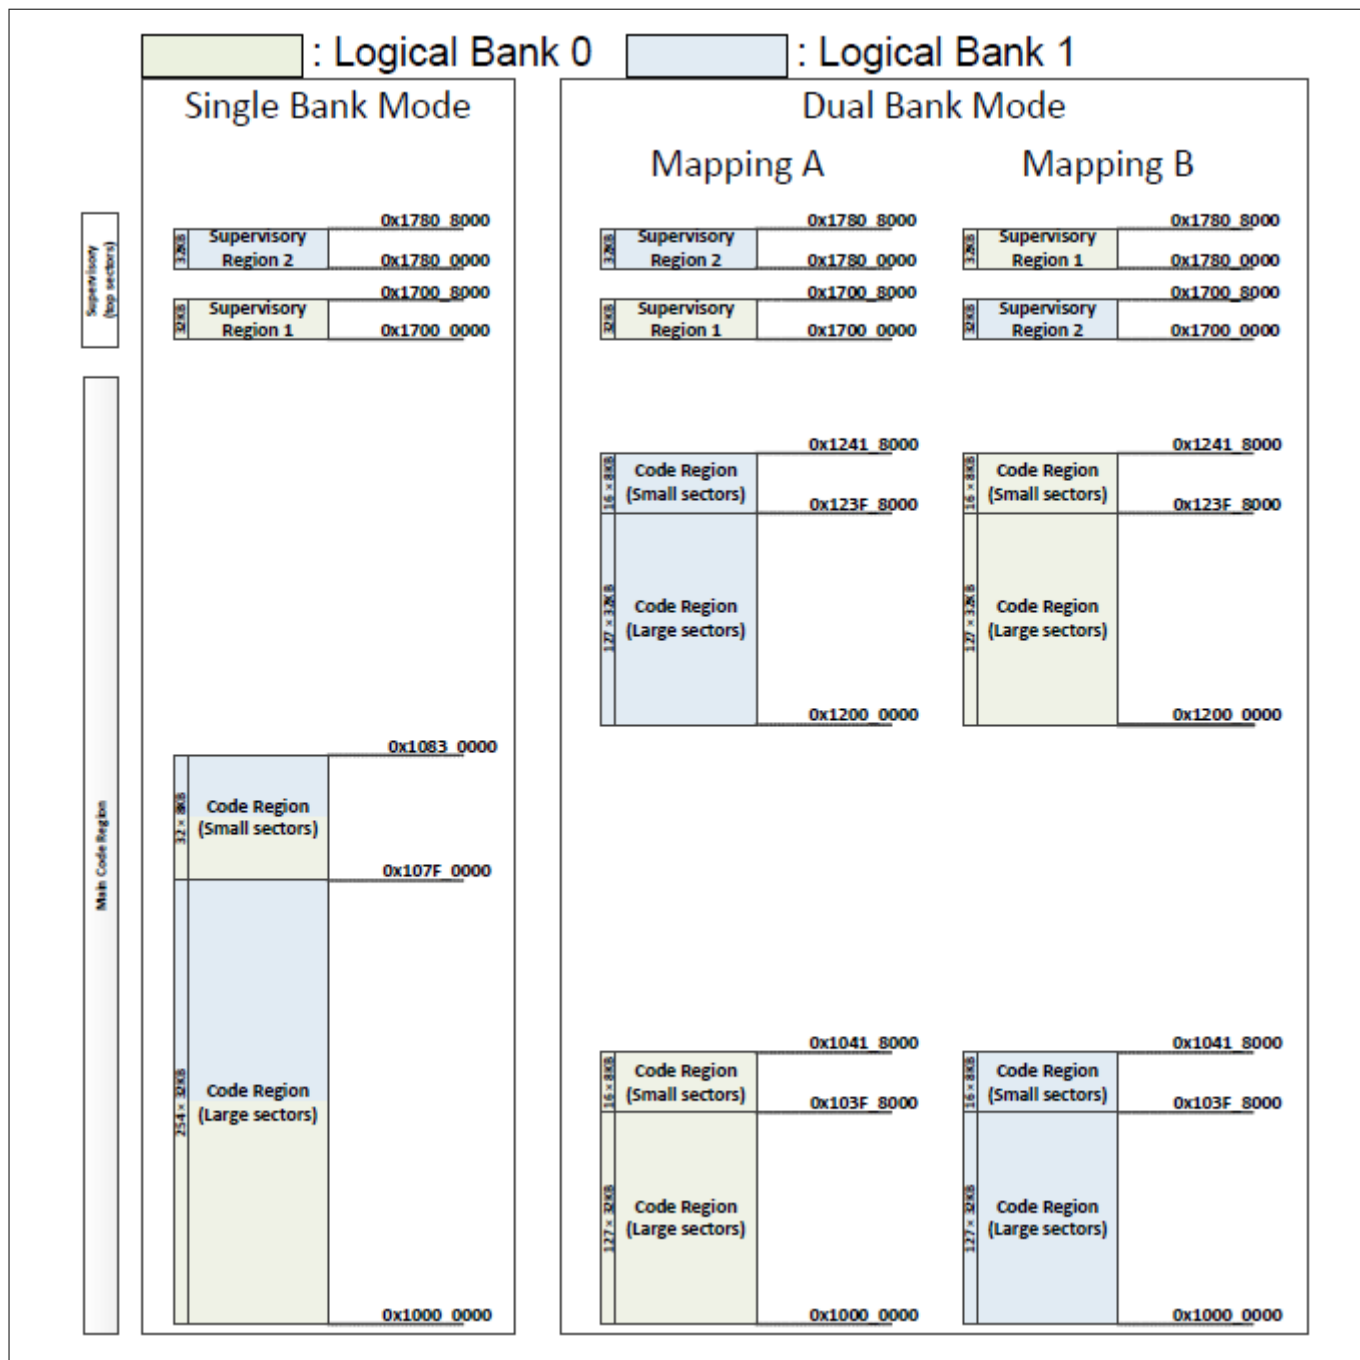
: Logical Bank 0 : Logical Bank 1

Single Bank Mode

Supervisory (top sectors)

Main Code Region

32KB Supervisory Region 2 0x1780_8000 0x1780_0000

32KB Supervisory Region 1 0x1700_8000 0x1700_0000

32 × 8KB Code Region (Small sectors) 0x1083_0000 0x107F_0000

254 × 32KB Code Region (Large sectors) 0x1000_0000

Dual Bank Mode

Mapping A

32KB Supervisory Region 2 0x1780_8000 0x1780_0000

32KB Supervisory Region 1 0x1700_8000 0x1700_0000

16 × 8KB Code Region (Small sectors) 0x1241_8000 0x123F_8000

127 × 32KB Code Region (Large sectors) 0x1200_0000

16 × 8KB Code Region (Small sectors) 0x1041_8000 0x103F_8000

127 × 32KB Code Region (Large sectors) 0x1000_0000

Mapping B

32KB Supervisory Region 1 0x1780_8000 0x1780_0000

32KB Supervisory Region 2 0x1700_8000 0x1700_0000

16 × 8KB Code Region (Small sectors) 0x1241_8000 0x123F_8000

127 × 32KB Code Region (Large sectors) 0x1200_0000

16 × 8KB Code Region (Small sectors) 0x1041_8000 0x103F_8000

127 × 32KB Code Region (Large sectors) 0x1000_0000